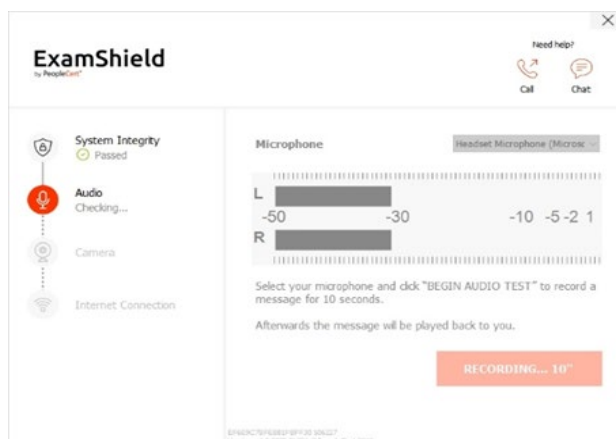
×

ExamShield
by PeopleCert

Need help?
Call
Chat

System Integrity
Passed

Audio
Checking...

Camera

Internet Connection

Microphone

Headset Microphone (Microsc

L
-50 -30 -10 -5 -2 1
R

Select your microphone and click "BEGIN AUDIO TEST" to record a message for 10 seconds.

Afterwards the message will be played back to you.

RECORDING... 10"

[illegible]